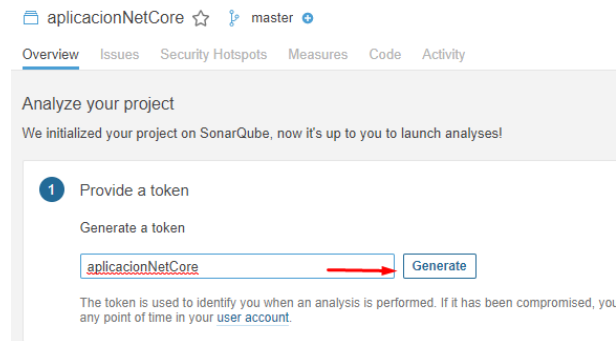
aplicacionNetCore ☆ master

Overview Issues Security Hotspots Measures Code Activity

Analyze your project

We initialized your project on SonarQube, now it's up to you to launch analyses!

1 Provide a token

Generate a token

aplicacionNetCore

Generate

The token is used to identify you when an analysis is performed. If it has been compromised, you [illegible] any point of time in your user account.